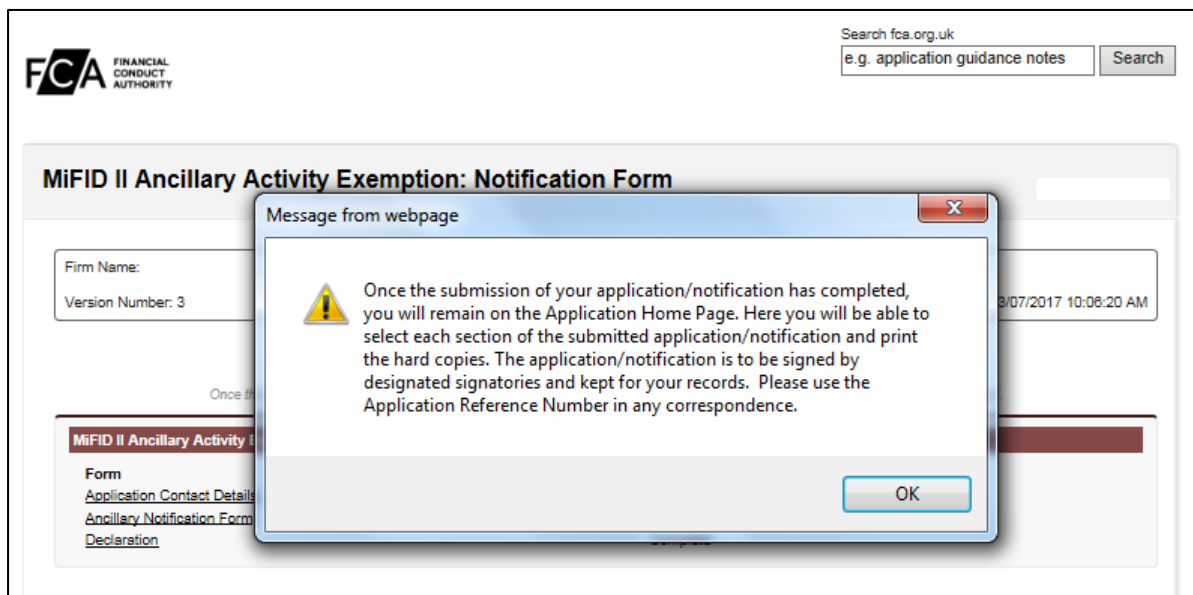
FCA FINANCIAL CONDUCT AUTHORITY

Search fca.org.uk
e.g. application guidance notes
Search

MiFID II Ancillary Activity Exemption: Notification Form

Firm Name:
Version Number: 3
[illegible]3/07/2017 10:06:20 AM

Once th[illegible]

MiFID II Ancillary Activity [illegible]
Form
Application Contact Details
Ancillary Notification Form
Declaration

Message from webpage

Once the submission of your application/notification has completed, you will remain on the Application Home Page. Here you will be able to select each section of the submitted application/notification and print the hard copies. The application/notification is to be signed by designated signatories and kept for your records. Please use the Application Reference Number in any correspondence.

OK